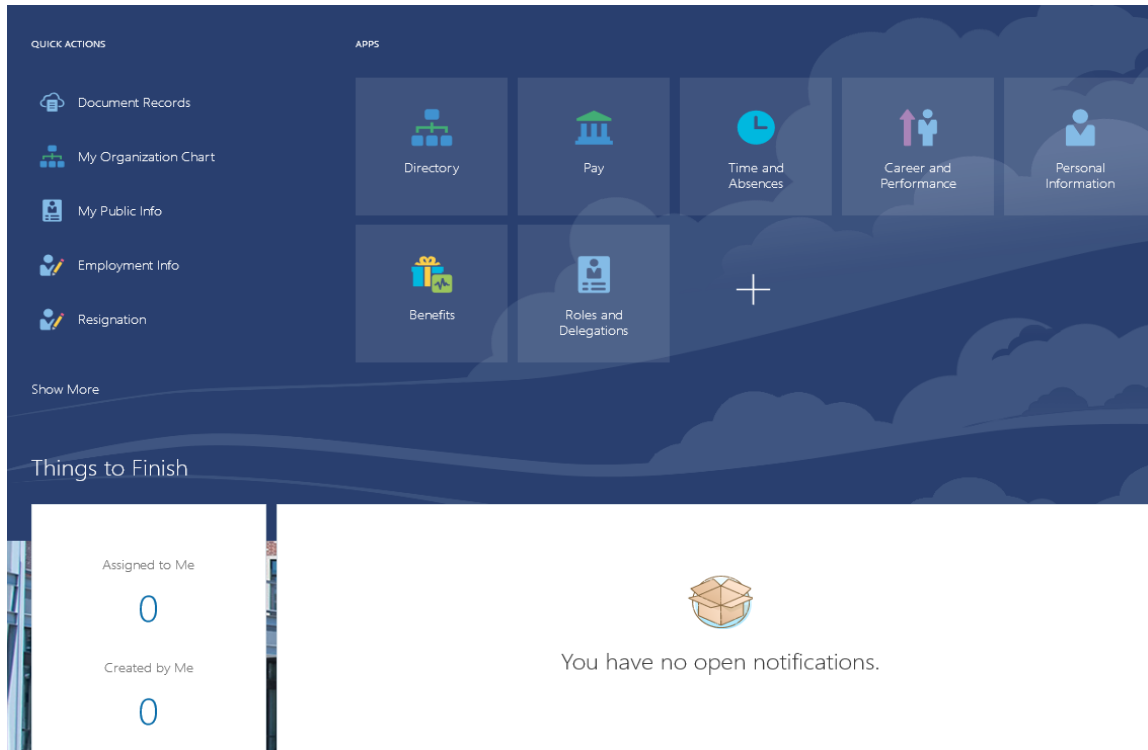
QUICK ACTIONS

Document Records

My Organization Chart

My Public Info

Employment Info

Resignation

Show More

APPS

Directory

Pay

Time and Absences

Career and Performance

Personal Information

Benefits

Roles and Delegations

+

Things to Finish

Assigned to Me

0

Created by Me

0

You have no open notifications.